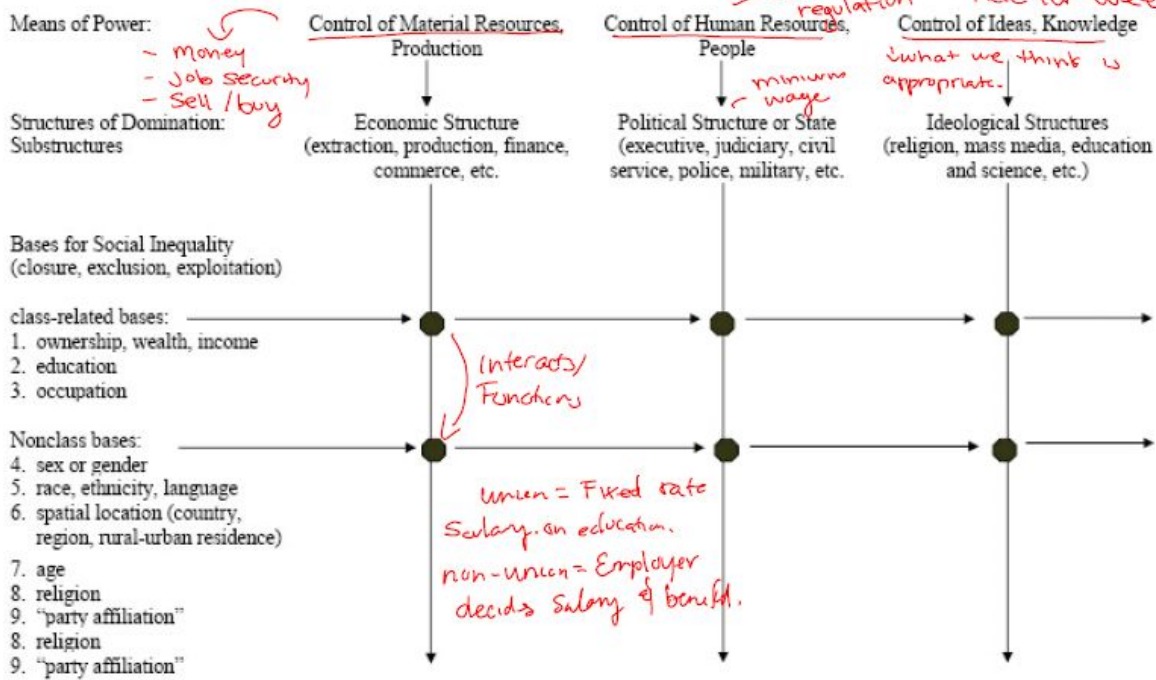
Means of Power:

Control of Material Resources, Production

Control of Human Resources, People

Control of Ideas, Knowledge

regulation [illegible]

- Money
- Job security
- Sell / buy

minimum wage

what we think is appropriate.

Structures of Domination: Substructures

Economic Structure (extraction, production, finance, commerce, etc.

Political Structure or State (executive, judiciary, civil service, police, military, etc.

Ideological Structures (religion, mass media, education and science, etc.)

Bases for Social Inequality (closure, exclusion, exploitation)

class-related bases:
1. ownership, wealth, income
2. education
3. occupation

(Interacts/ Functions

Nonclass bases:
4. sex or gender
5. race, ethnicity, language
6. spatial location (country, region, rural-urban residence)
7. age
8. religion
9. "party affiliation"
8. religion
9. "party affiliation"

union = Fixed rate Salary. on education.
non-union = Employer decides Salary & benefit.